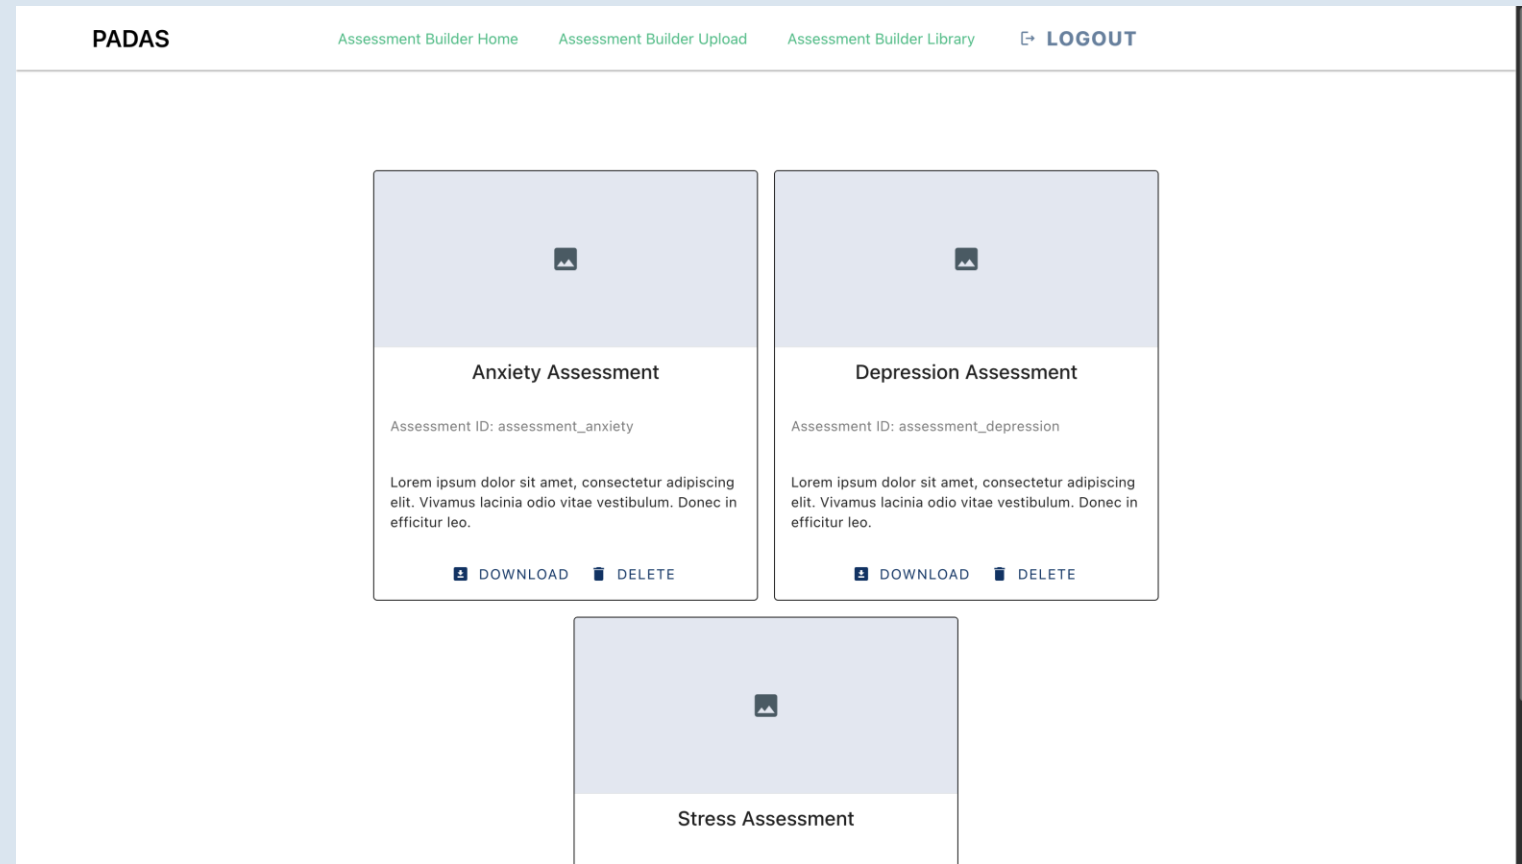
PADAS

Assessment Builder Home

Assessment Builder Upload

Assessment Builder Library

LOGOUT

Anxiety Assessment

Assessment ID: assessment_anxiety

Lorem ipsum dolor sit amet, consectetur adipiscing elit. Vivamus lacinia odio vitae vestibulum. Donec in efficitur leo.

DOWNLOAD DELETE

Depression Assessment

Assessment ID: assessment_depression

Lorem ipsum dolor sit amet, consectetur adipiscing elit. Vivamus lacinia odio vitae vestibulum. Donec in efficitur leo.

DOWNLOAD DELETE

Stress Assessment